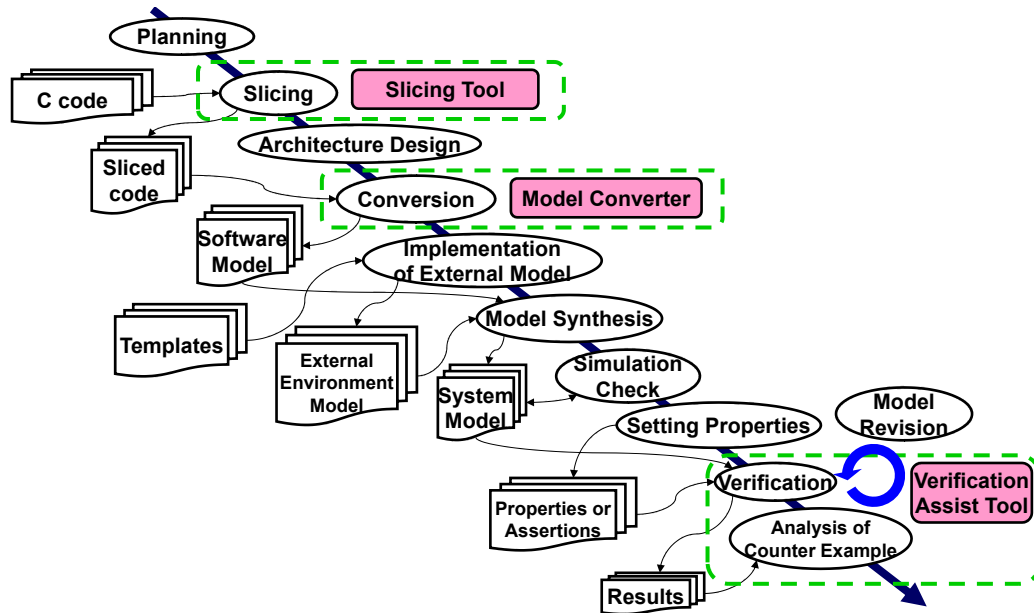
Planning

C code

Slicing

Slicing Tool

Architecture Design

Sliced code

Conversion

Model Converter

Software Model

Implementation of External Model

Templates

Model Synthesis

External Environment Model

Simulation Check

System Model

Setting Properties

Model Revision

Verification

Verification Assist Tool

Properties or Assertions

Analysis of Counter Example

Results